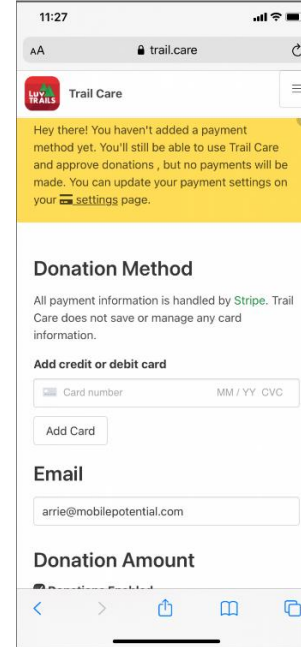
11:27

AA trail.care

Luv TRAILS Trail Care

Hey there! You haven't added a payment method yet. You'll still be able to use Trail Care and approve donations , but no payments will be made. You can update your payment settings on your settings page.

Donation Method

All payment information is handled by Stripe. Trail Care does not save or manage any card information.

Add credit or debit card

Card number MM / YY CVC

Add Card

Email

arrie@mobilepotential.com

Donation Amount

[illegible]